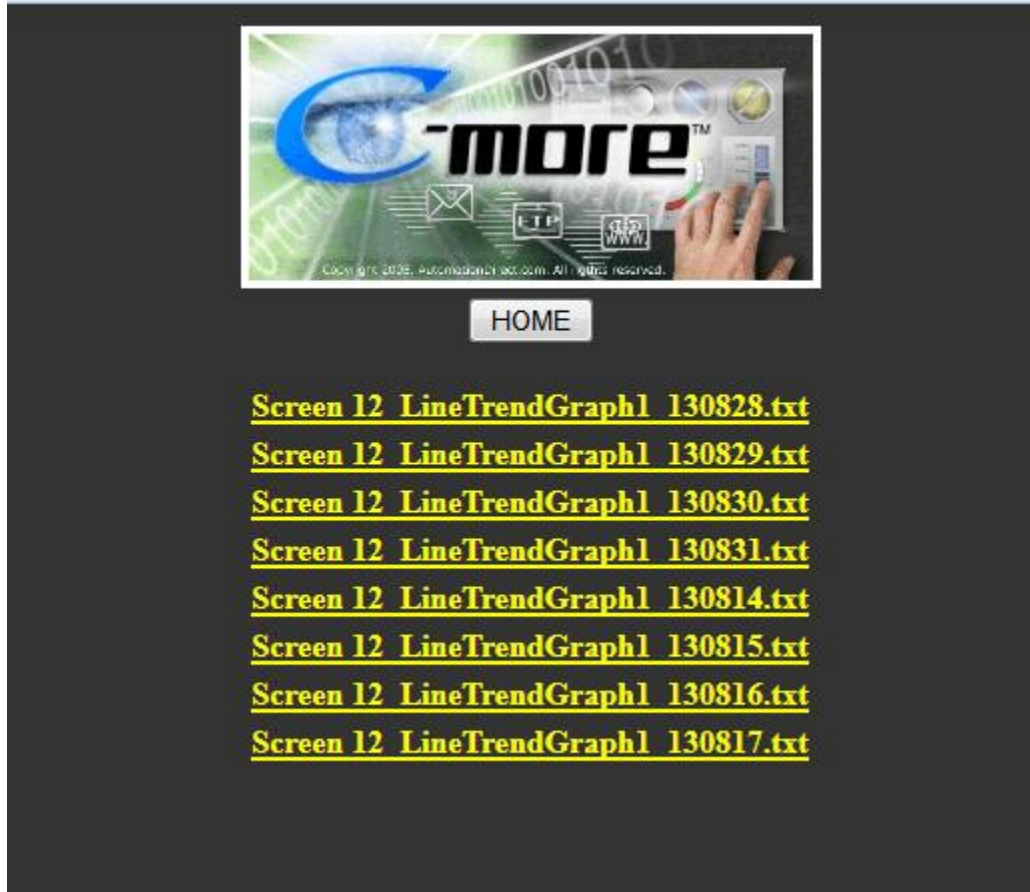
C-more™

FTP

WWW

Copyright 2009, AutomationDirect.com. All rights reserved.

HOME

Screen 12 LineTrendGraph1 130828.txt

Screen 12 LineTrendGraph1 130829.txt

Screen 12 LineTrendGraph1 130830.txt

Screen 12 LineTrendGraph1 130831.txt

Screen 12 LineTrendGraph1 130814.txt

Screen 12 LineTrendGraph1 130815.txt

Screen 12 LineTrendGraph1 130816.txt

Screen 12 LineTrendGraph1 130817.txt